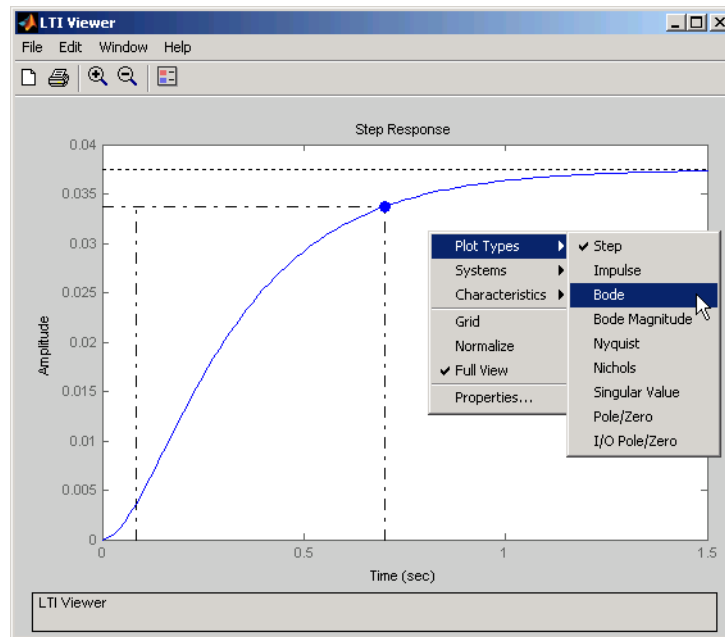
LTI Viewer

File Edit Window Help

Step Response

0.04
0.035
0.03
0.025
0.02
0.015
0.01
0.005
0

Amplitude

0
0.5
1
1.5

Time (sec)

Plot Types
Systems
Characteristics
Grid
Normalize
✔ Full View
Properties...

✔ Step
Impulse
Bode
Bode Magnitude
Nyquist
Nichols
Singular Value
Pole/Zero
I/O Pole/Zero

LTI Viewer